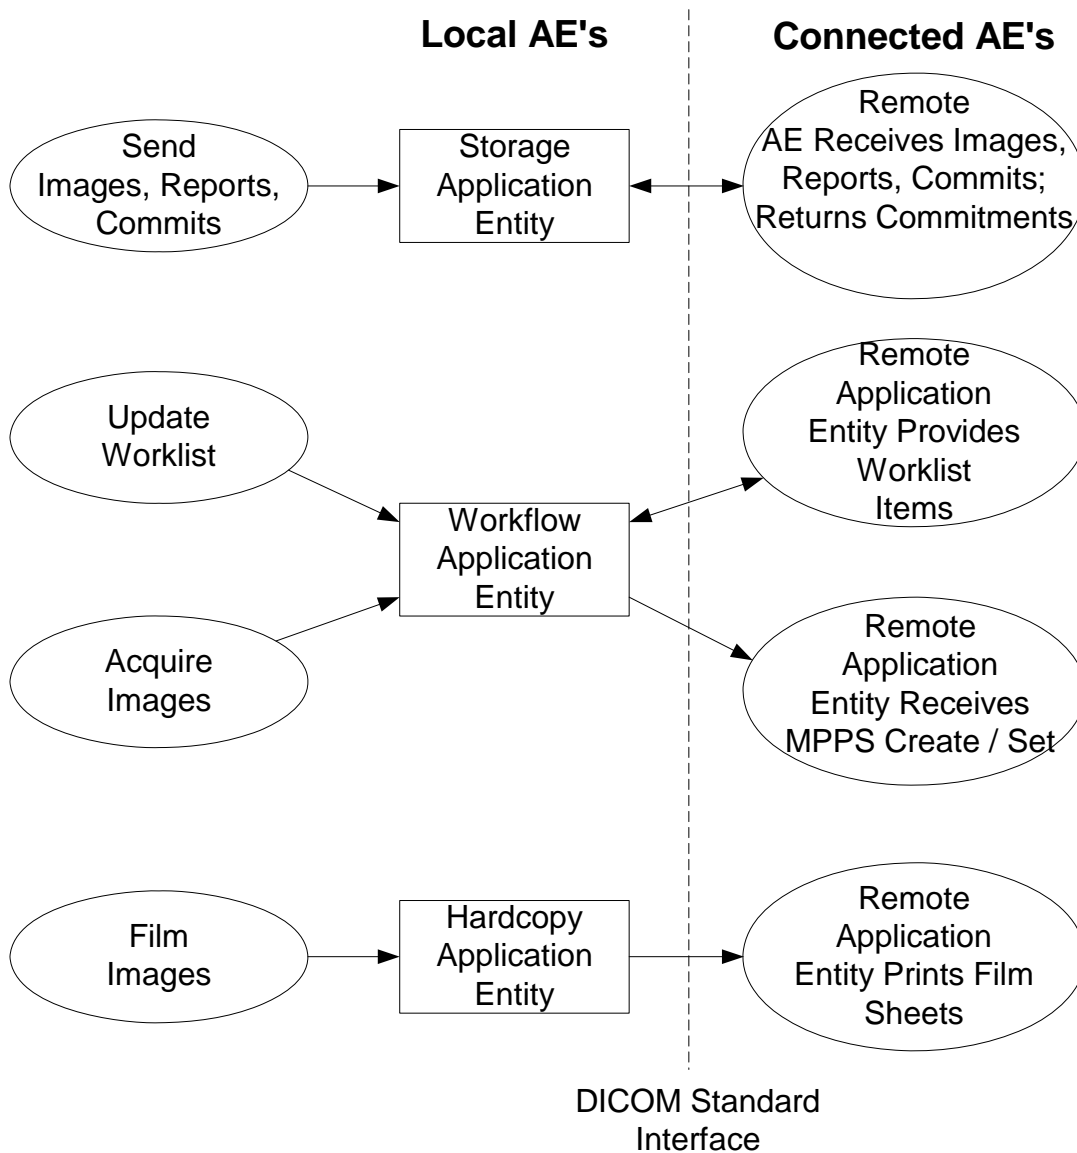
Local AE's

Connected AE's

Send Images, Reports, Commits

Storage Application Entity

Remote AE Receives Images, Reports, Commits; Returns Commitments

Update Worklist

Workflow Application Entity

Remote Application Entity Provides Worklist Items

Acquire Images

Remote Application Entity Receives MPPS Create / Set

Film Images

Hardcopy Application Entity

Remote Application Entity Prints Film Sheets

DICOM Standard Interface